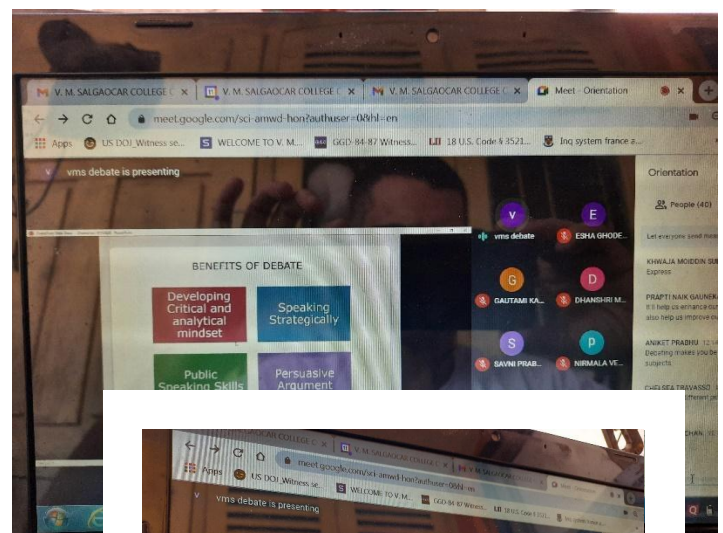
V. M. SALGAOCAR COLLEGE C ×
V. M. SALGAOCAR COLLEGE C ×
V. M. SALGAOCAR COLLEGE C ×
Meet - Orientation

meet.google.com/sci-amwd-hon?authuser=0&hl=en

Apps
US DOJ_Witness se...
WELCOME TO V. M...
GGD-84-87 Witness...
18 U.S. Code § 3521...
Inq system france a...

vms debate is presenting

BENEFITS OF DEBATE

Developing Critical and analytical mindset

Speaking Strategically

Public Speaking Skills

Persuasive Argument

vms debate
ESHA GHODE...
GAUTAMI KA...
DHANSHRI M...
SAVNI PRAB...
NIRMALA VE...

Orientation

People (40)

Let everyone send mess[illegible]

KHWAJA MOIDDIN SU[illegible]
Express

PRAPTI NAIK GAUNEK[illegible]
It'll help us enhance ou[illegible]
also help us improve ou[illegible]

ANIKET PRABHU 12:1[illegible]
Debating makes you be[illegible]
subjects

CHELSEA TRAVASSO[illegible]
different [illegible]

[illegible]CHAN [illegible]

V. M. SALGAOCAR COLLEGE C ×
V. M. SALGAOCAR COLLEGE C ×

meet.google.com/sci-amwd-hon?authuser=0&hl=en

Apps
US DOJ_Witness se...
WELCOME TO V. M...
GGD-84-87 Witnes...
18 U.S. Code § 352...
Inq system france a...

vms debate is presenting